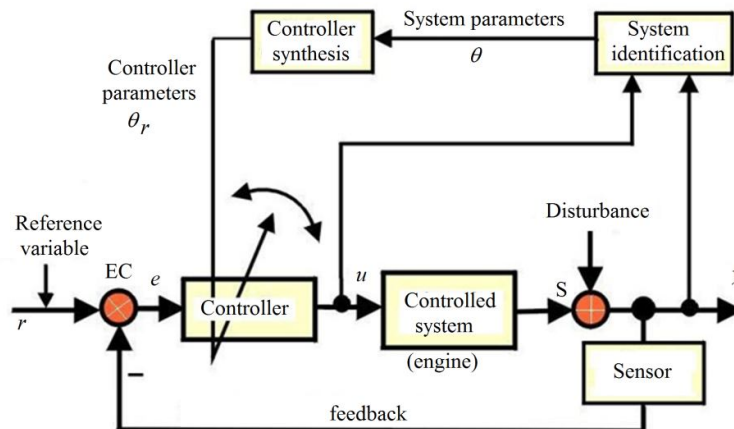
Controller synthesis

System parameters
$\theta$

System identification

Controller parameters
$\theta_r$

Reference variable

$r$

EC

$e$

Controller

$u$

Controlled system

(engine)

Disturbance

S

Sensor

–

feedback